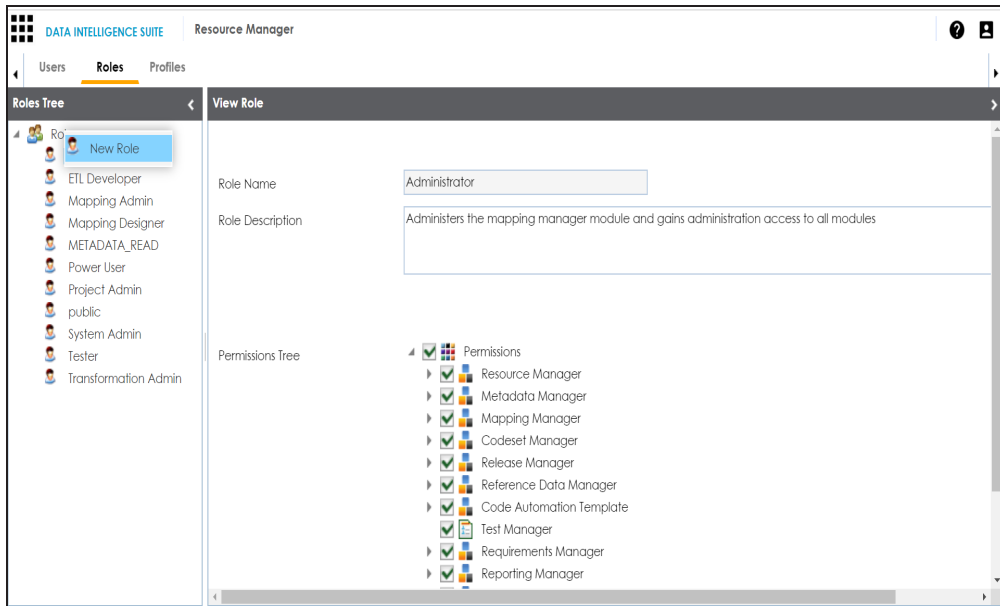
DATA INTELLIGENCE SUITE

Resource Manager

Users Roles Profiles

Roles Tree

Ro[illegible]

New Role

ETL Developer
Mapping Admin
Mapping Designer
METADATA_READ
Power User
Project Admin
public
System Admin
Tester
Transformation Admin

View Role

Role Name
Administrator

Role Description
Administers the mapping manager module and gains administration access to all modules

Permissions Tree
Permissions
Resource Manager
Metadata Manager
Mapping Manager
Codeset Manager
Release Manager
Reference Data Manager
Code Automation Template
Test Manager
Requirements Manager
Reporting Manager